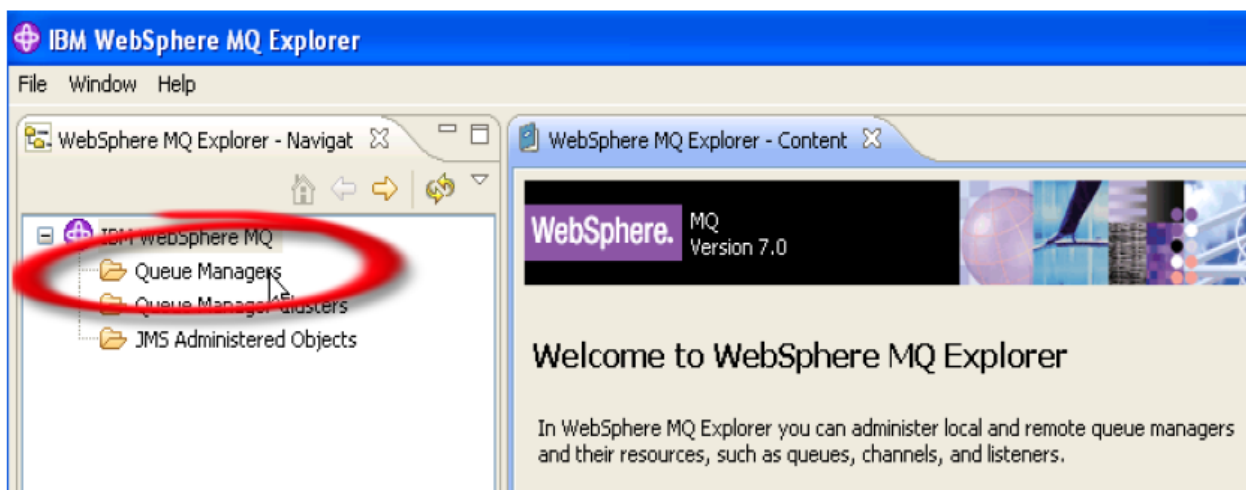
IBM WebSphere MQ Explorer

File Window Help

WebSphere MQ Explorer - Navigat

IBM WebSphere MQ
Queue Managers
Queue Manager Clusters
JMS Administered Objects

WebSphere MQ Explorer - Content

WebSphere. MQ Version 7.0

Welcome to WebSphere MQ Explorer

In WebSphere MQ Explorer you can administer local and remote queue managers and their resources, such as queues, channels, and listeners.